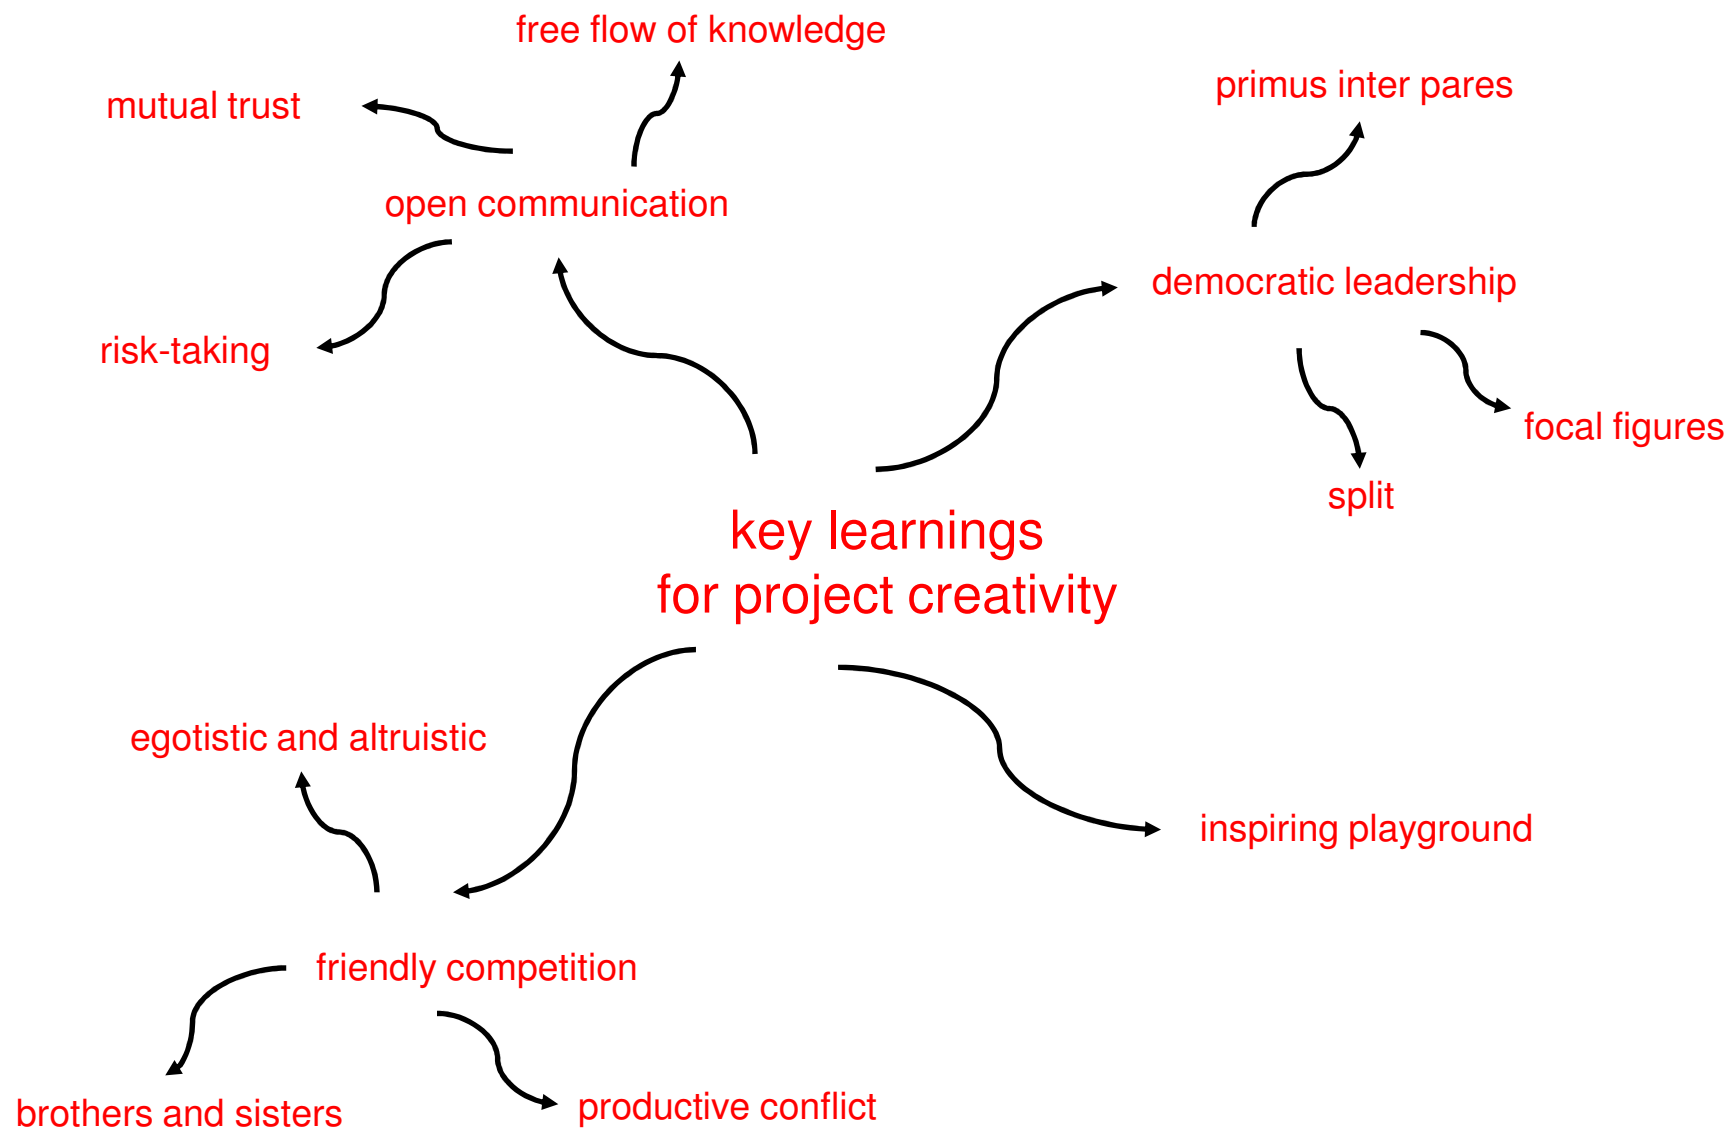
free flow of knowledge

mutual trust

open communication

risk-taking

primus inter pares

democratic leadership

focal figures

split

key learnings
for project creativity

egotistic and altruistic

inspiring playground

friendly competition

brothers and sisters

productive conflict